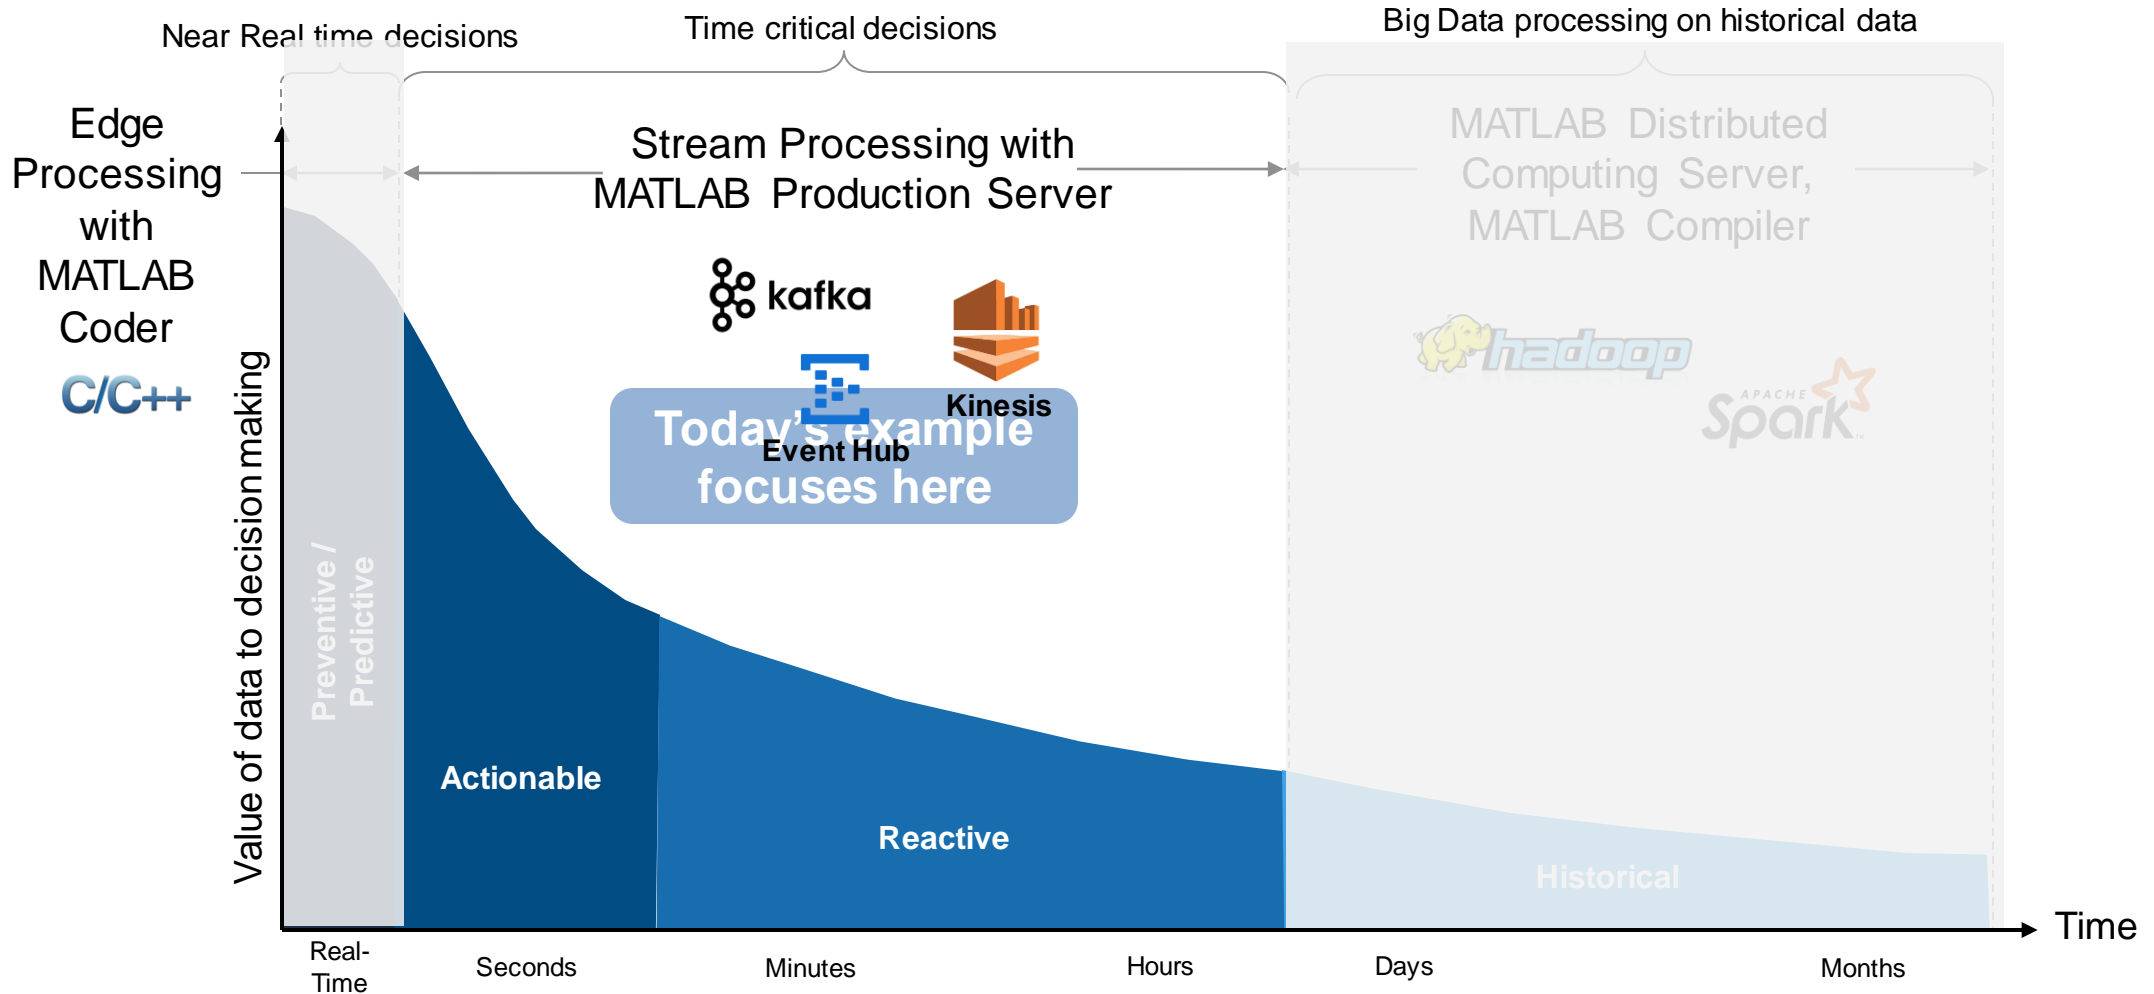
Near Real time decisions

Time critical decisions

Big Data processing on historical data

Edge Processing with MATLAB Coder

C/C++

Stream Processing with MATLAB Production Server

MATLAB Distributed Computing Server, MATLAB Compiler

kafka

Kinesis

Event Hub

Today's example focuses here

hadoop

APACHE Spark

Value of data to decision making

Preventive / Predictive

Actionable

Reactive

Historical

Time

Real-Time

Seconds

Minutes

Hours

Days

Months